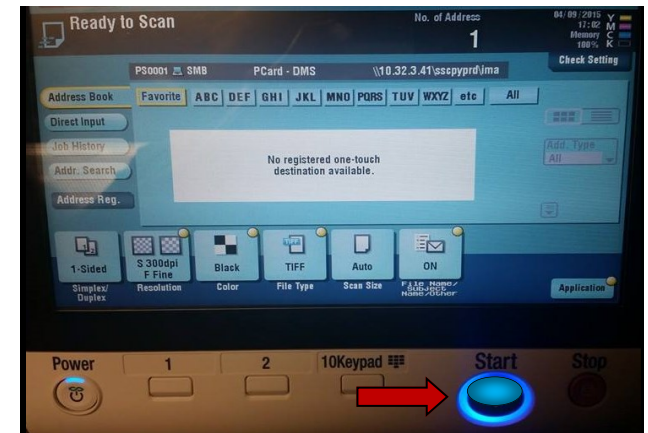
Ready to Scan

No. of Address
1

04/09/2015
17:02
Memory
100%
Y
M
C
K

Check Setting

PS0001 SMB PCard - DMS \\10.32.3.41\sscpyprd\jma

Address Book
Direct Input
Job History
Addr. Search
Address Reg.

Favorite ABC DEF GHI JKL MNO PQRS TUV WXYZ etc All

No registered one-touch destination available.

Add. Type
All

1-Sided
Simplex/ Duplex

S 300dpi F Fine
Resolution

Black
Color

TIFF
File Type

Auto
Scan Size

ON
File Name/ Subject Name/Other

Application

Power
1
2
10Keypad
Start
Stop